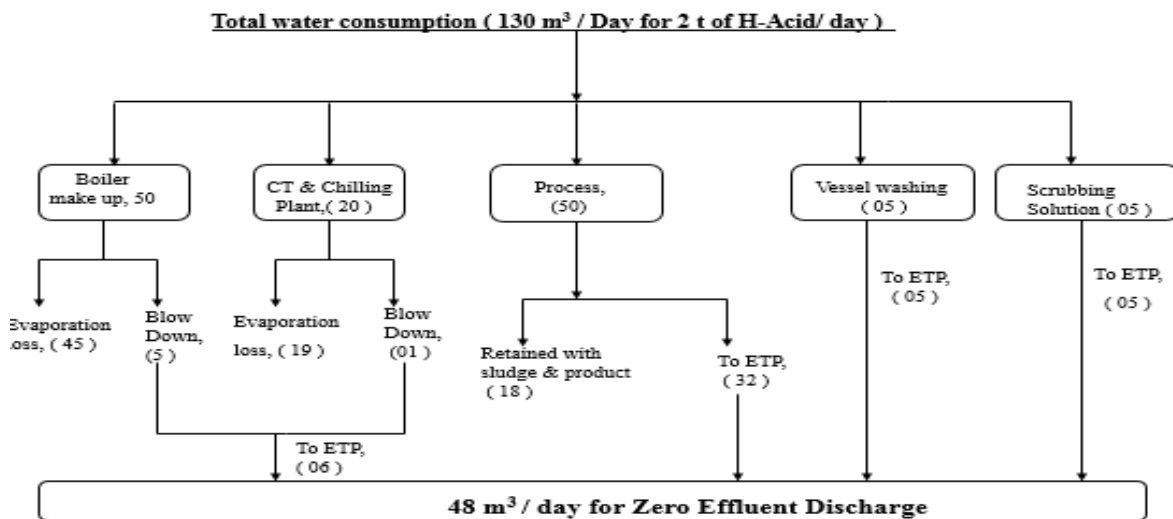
Total water consumption ( 130 m$^3$ / Day for 2 t of H-Acid/ day )

Boiler make up, 50

CT & Chilling Plant,( 20 )

Process, (50)

Vessel washing ( 05 )

Scrubbing Solution ( 05 )

Evaporation loss, ( 45 )

Blow Down, (5 )

Evaporation loss, ( 19 )

Blow Down, (01 )

Retained with sludge & product ( 18 )

To ETP, ( 32 )

To ETP, ( 05 )

To ETP, ( 05 )

To ETP, ( 06 )

48 m$^3$ / day for Zero Effluent Discharge